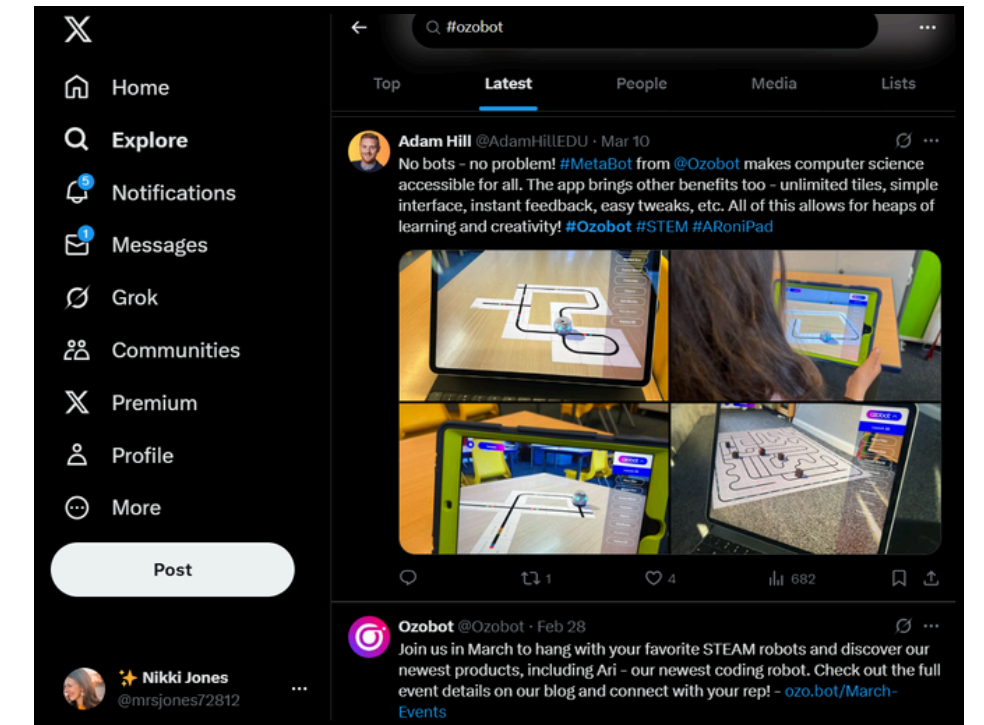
Home
Explore
5
Notifications
1
Messages
Grok
Communities
Premium
Profile
More
Post
✨ Nikki Jones
@mrsjones72812
...

#ozobot
...
Top
Latest
People
Media
Lists

Adam Hill @AdamHillEDU · Mar 10
No bots - no problem! #MetaBot from @Ozobot makes computer science accessible for all. The app brings other benefits too - unlimited tiles, simple interface, instant feedback, easy tweaks, etc. All of this allows for heaps of learning and creativity! #Ozobot #STEM #ARoniPad

1
4
682

Ozobot @Ozobot · Feb 28
Join us in March to hang with your favorite STEAM robots and discover our newest products, including Ari - our newest coding robot. Check out the full event details on our blog and connect with your rep! - ozo.bot/March-Events